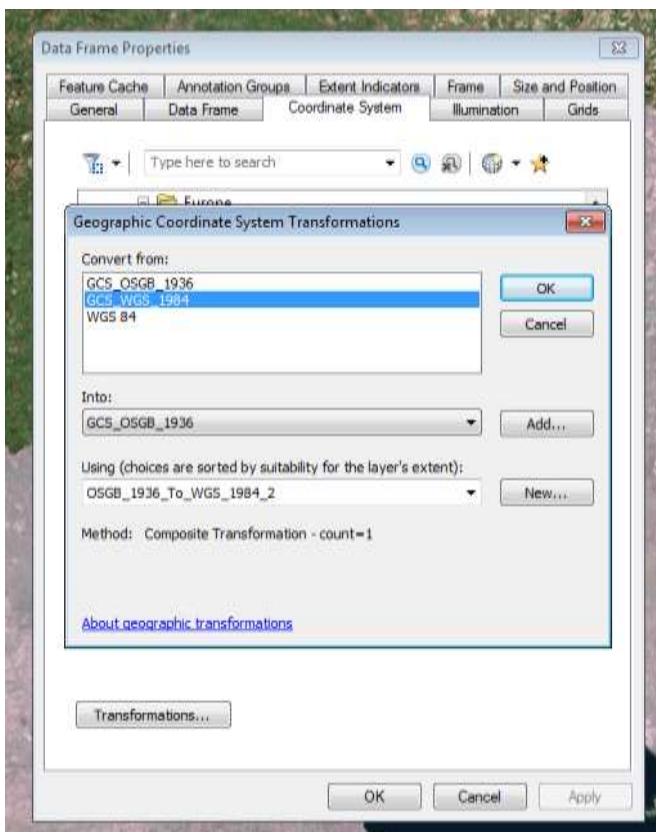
Data Frame Properties

Feature Cache | Annotation Groups | Extent Indicators | Frame | Size and Position
General | Data Frame | Coordinate System | Illumination | Grids

Type here to search

Europe

Geographic Coordinate System Transformations

Convert from:
GCS_OSGB_1936
GCS_WGS_1984
WGS 84

OK
Cancel

Into:
GCS_OSGB_1936
Add...

Using (choices are sorted by suitability for the layer's extent):
OSGB_1936_To_WGS_1984_2
New...

Method: Composite Transformation - count=1

About geographic transformations

Transformations...

OK
Cancel
Apply